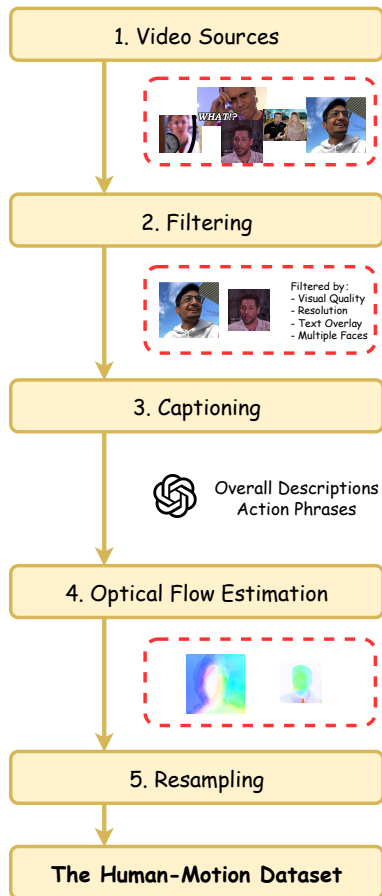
1. Video Sources

WHAT!?

2. Filtering

Filtered by:
- Visual Quality
- Resolution
- Text Overlay
- Multiple Faces

3. Captioning

Overall Descriptions
Action Phrases

4. Optical Flow Estimation

5. Resampling

The Human-Motion Dataset